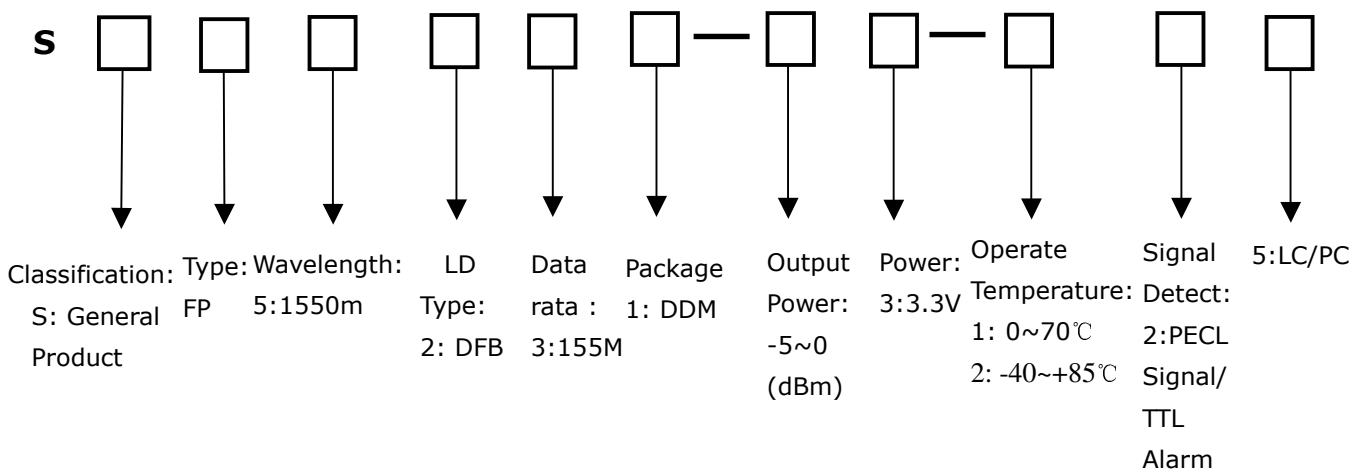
S

Classification: S: General Product

Type: FP

Wavelength: 5:1550m

LD Type: 2: DFB

Data rata : 3:155M

Package 1: DDM

Output Power: -5~0 (dBm)

Power: 3:3.3V

Operate Temperature: 1: 0~70℃ 2: -40~+85℃

Signal Detect: 2:PECL Signal/ TTL Alarm

5:LC/PC